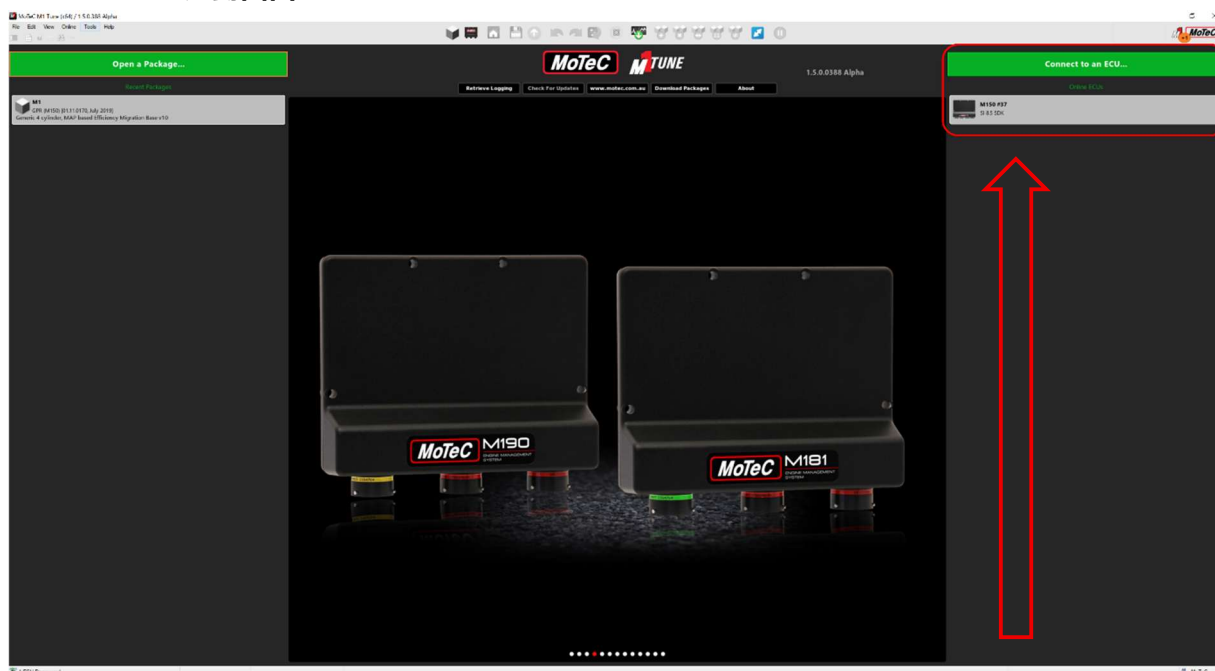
MoTeC M1 Tune (x64) / 1.5.0.388 Alpha

File Edit View Online Tools Help

Open a Package...

Recent Packages

M1
GPR (M150) [01.11.0170, July 2018]
Generic 4 cylinder, MAP based Efficiency Migration Base v10

MoTeC M1 TUNE

1.5.0.0388 Alpha

Retrieve Logging | Check For Updates | www.motec.com.au | Download Packages | About

Connect to an ECU...

Online ECUs

M150 #57
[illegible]

MoTeC M190 ENGINE MANAGEMENT SYSTEM

MoTeC M181 ENGINE MANAGEMENT SYSTEM

MoTeC